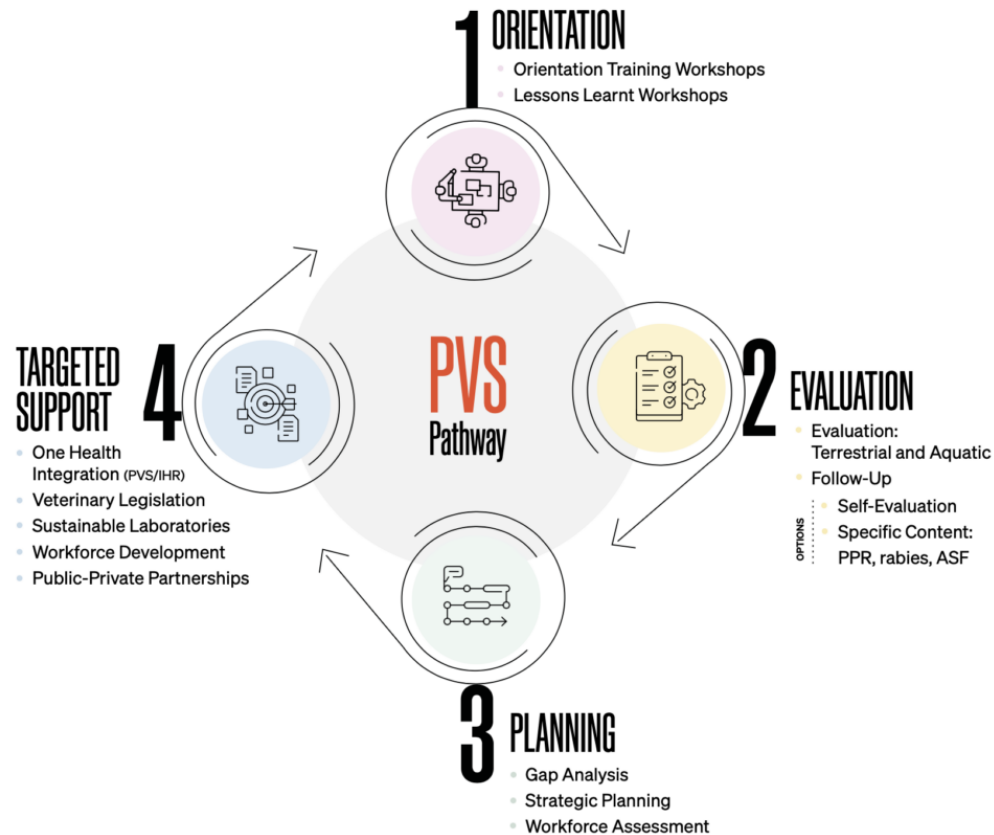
1 ORIENTATION
Orientation Training Workshops
Lessons Learnt Workshops

PVS Pathway

2 EVALUATION
Evaluation: Terrestrial and Aquatic
Follow-Up
OPTIONS
Self-Evaluation
Specific Content: PPR, rabies, ASF

3 PLANNING
Gap Analysis
Strategic Planning
Workforce Assessment

4 TARGETED SUPPORT
One Health Integration (PVS/IHR)
Veterinary Legislation
Sustainable Laboratories
Workforce Development
Public-Private Partnerships